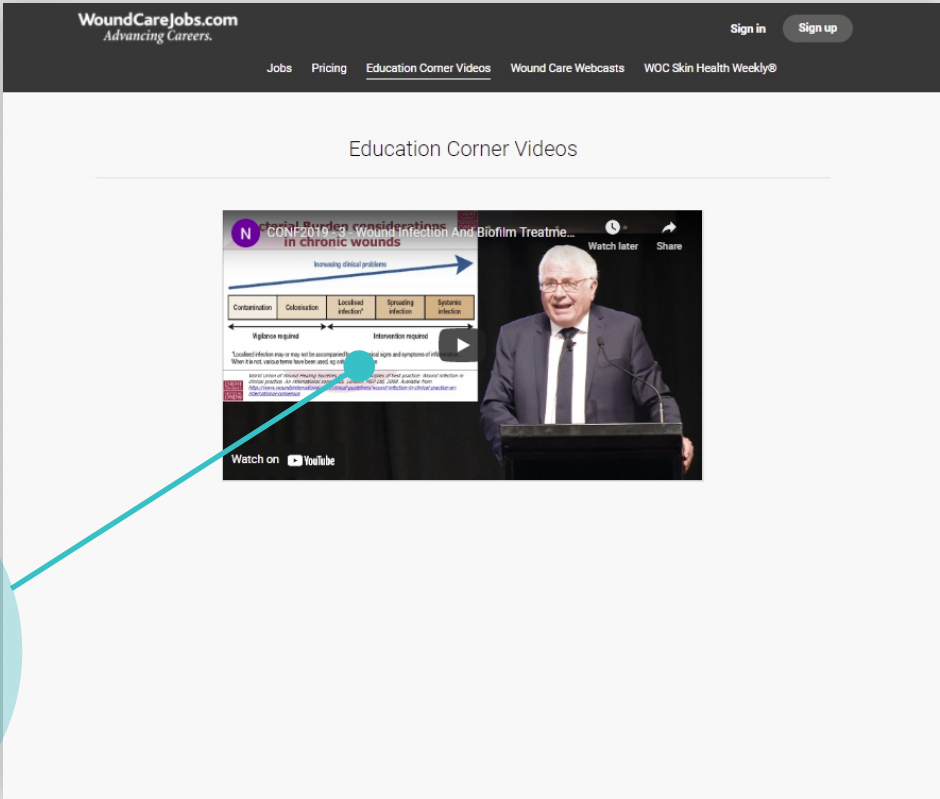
WoundCareJobs.com
Advancing Careers.

Sign in
Sign up

Jobs
Pricing
Education Corner Videos
Wound Care Webcasts
WOC Skin Health Weekly®

Education Corner Videos

N
CONF2019 - 3 - Wound Infection And Biofilm Treatme...
Watch later
Share

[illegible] Burden considerations in chronic wounds

Increasing clinical problems

| Contamination | Colonisation | Localised infection* | Spreading infection | Systemic infection |
|---|---|---|---|---|

Vigilance required
Intervention required

*Localised infection may or may not be accompanied by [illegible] signs and symptoms of infection. When it is not, various terms have been used, eg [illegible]

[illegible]

Watch on YouTube